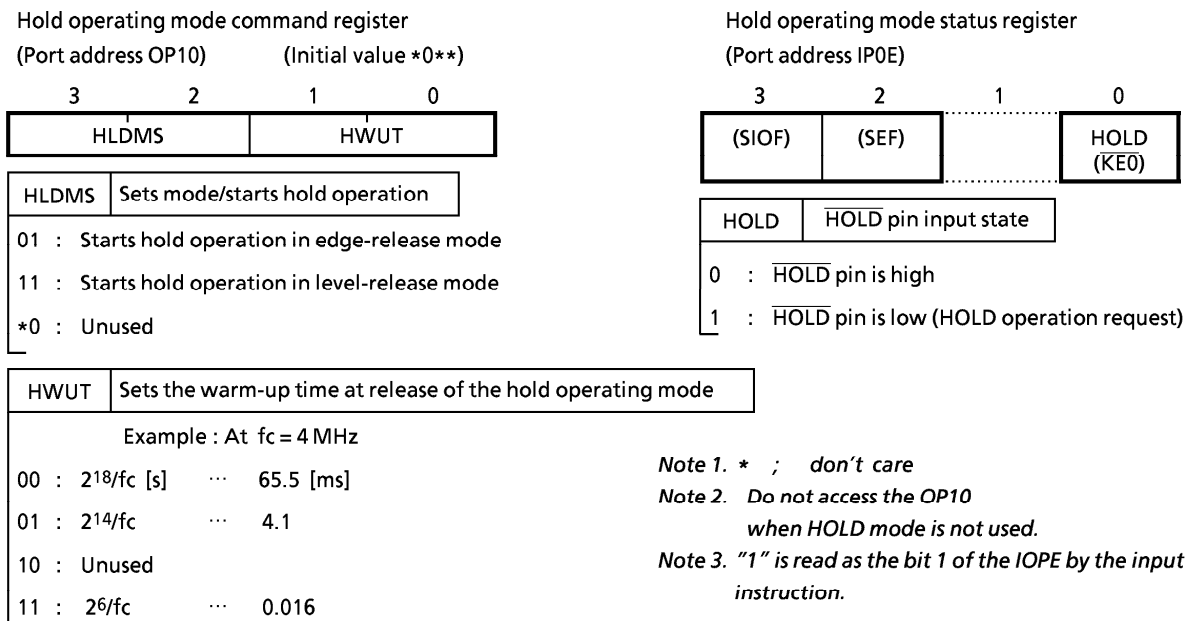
Hold operating mode command register
(Port address OP10) (Initial value *0**)

| 3 | 2 | 1 | 0 |
|---|---|---|---|
| HLDMS | | HWUT | |

| HLDMS | Sets mode/starts hold operation |
|---|---|

01 : Starts hold operation in edge-release mode
11 : Starts hold operation in level-release mode
*0 : Unused

| HWUT | Sets the warm-up time at release of the hold operating mode |
|---|---|

Example : At fc = 4 MHz
00 : $2^{18}$/fc [s] ⋯ 65.5 [ms]
01 : $2^{14}$/fc ⋯ 4.1
10 : Unused
11 : $2^{6}$/fc ⋯ 0.016

Hold operating mode status register
(Port address IP0E)

| 3 | 2 | 1 | 0 |
|---|---|---|---|
| (SIOF) | (SEF) | | HOLD ($\overline{KE0}$) |

| HOLD | $\overline{HOLD}$ pin input state |
|---|---|

0 : $\overline{HOLD}$ pin is high
1 : $\overline{HOLD}$ pin is low (HOLD operation request)

Note 1. * ; don't care
Note 2. Do not access the OP10 when HOLD mode is not used.
Note 3. "1" is read as the bit 1 of the IOPE by the input instruction.